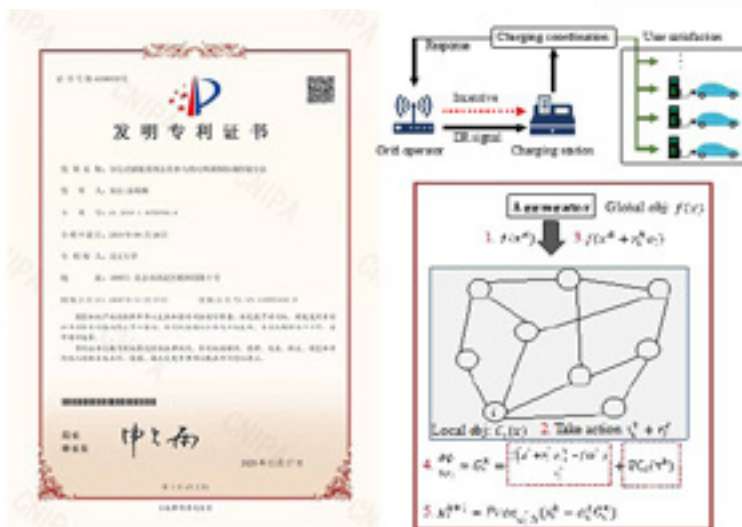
发明专利证书

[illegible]

Response

Charging coordination

User satisfaction

Incentive

DR signal

Grid operator

Charging station

Aggregator

Global obj. $f(x)$

1. $f(x^k)$

3. $f(x^k+v_i^k e_i)$

Local obj. $f_i(x)$

2. Take action $x_i^k+v_i^k$

$i$

4.

5.